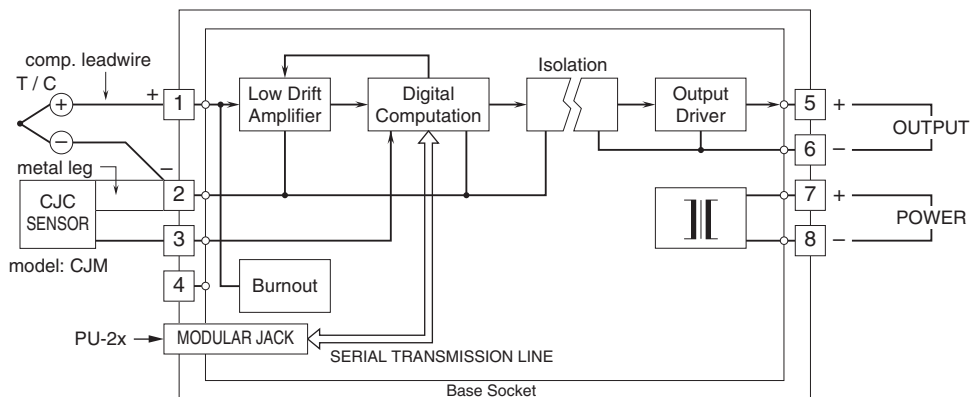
comp. leadwire

T / C

+

−

metal leg

−

CJC SENSOR

model: CJM

+

1

2

3

4

Low Drift Amplifier

Digital Computation

Isolation

Output Driver

Burnout

PU-2x

MODULAR JACK

SERIAL TRANSMISSION LINE

5 +

6 −

OUTPUT

7 +

8 −

POWER

Base Socket